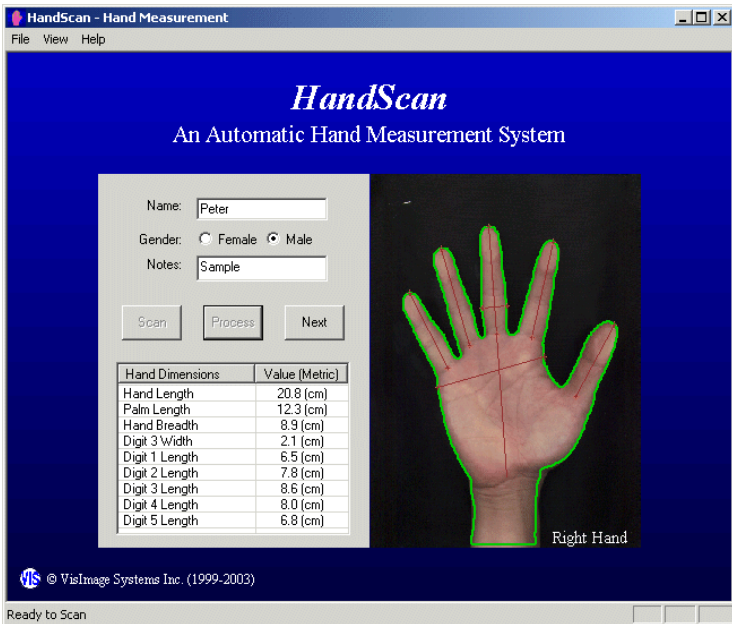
HandScan - Hand Measurement

File View Help

HandScan

An Automatic Hand Measurement System

Name: Peter

Gender: Female Male

Notes: Sample

Scan Process Next

| Hand Dimensions | Value (Metric) |
|---|---|
| Hand Length | 20.8 (cm) |
| Palm Length | 12.3 (cm) |
| Hand Breadth | 8.9 (cm) |
| Digit 3 Width | 2.1 (cm) |
| Digit 1 Length | 6.5 (cm) |
| Digit 2 Length | 7.8 (cm) |
| Digit 3 Length | 8.6 (cm) |
| Digit 4 Length | 8.0 (cm) |
| Digit 5 Length | 6.8 (cm) |

Right Hand

VIS © VisImage Systems Inc. (1999-2003)

Ready to Scan